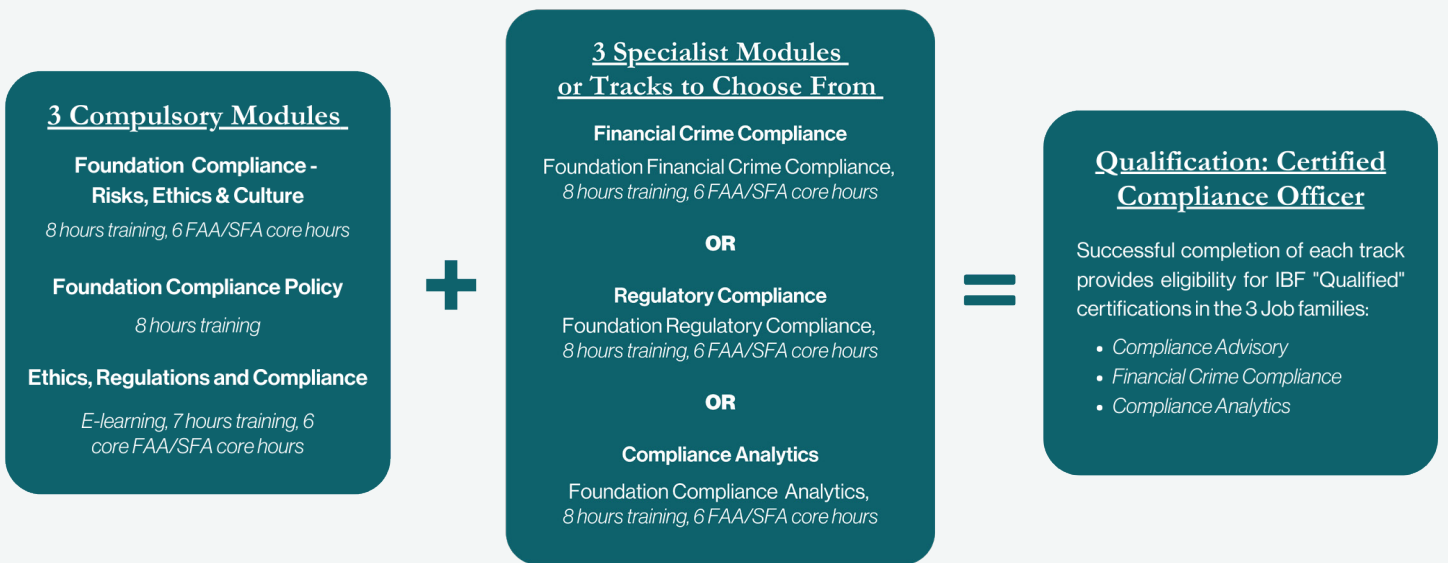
3 Compulsory Modules

Foundation Compliance - Risks, Ethics & Culture
8 hours training, 6 FAA/SFA core hours

Foundation Compliance Policy
8 hours training

Ethics, Regulations and Compliance
E-learning, 7 hours training, 6 core FAA/SFA core hours

+

3 Specialist Modules or Tracks to Choose From

Financial Crime Compliance
Foundation Financial Crime Compliance, 8 hours training, 6 FAA/SFA core hours

OR

Regulatory Compliance
Foundation Regulatory Compliance, 8 hours training, 6 FAA/SFA core hours

OR

Compliance Analytics
Foundation Compliance Analytics, 8 hours training, 6 FAA/SFA core hours

=

Qualification: Certified Compliance Officer

Successful completion of each track provides eligibility for IBF "Qualified" certifications in the 3 Job families:

- Compliance Advisory
- Financial Crime Compliance
- Compliance Analytics